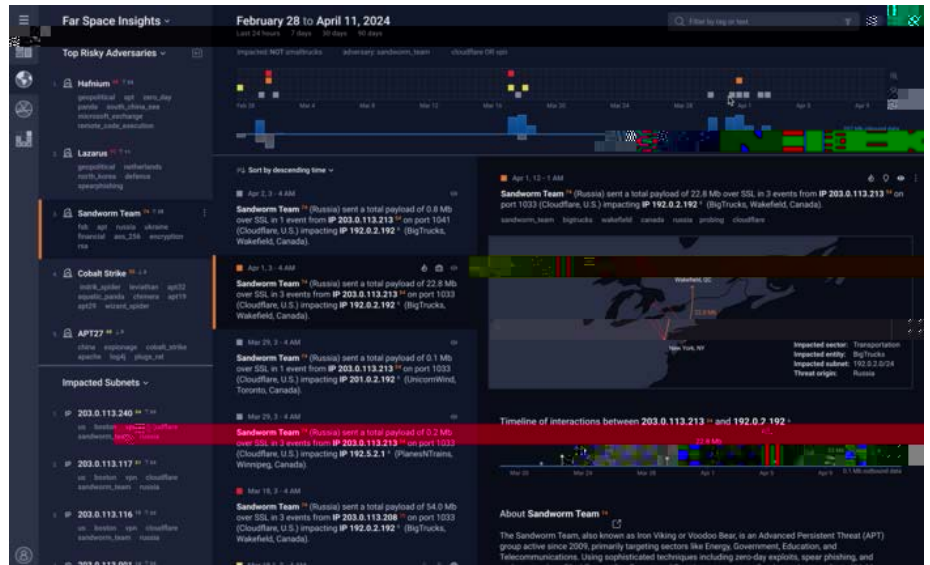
Far Space Insights

February 28 to April 11, 2024

Last 24 hours 7 days 30 days 90 days

Filter by tag or text

Top Risky Adversaries

impacted NOT smalltrucks adversary: sandworm_team cloudflare OR vpn

Hafnium
geopolitical apt zero_day panda south_china_sea microsoft_exchange remote_code_execution

Feb 28 Mar 4 Mar 8 Mar 12 Mar 16 Mar 20 Mar 24 Mar 28 Apr 1 Apr 5 Apr 9

Lazarus
geopolitical netherlands north_korea defense spearphishing

Sort by descending time

Apr 2, 3 - 4 AM

Sandworm Team (Russia) sent a total payload of 0.8 Mb over SSL in 1 event from IP 203.0.113.213 on port 1041 (Cloudflare, U.S.) impacting IP 192.0.2.192 (BigTrucks, Wakefield, Canada).

Sandworm Team
fsb apt russia ukraine financial aes_256 encryption rsa

Apr 1, 12 - 1 AM

Sandworm Team (Russia) sent a total payload of 22.8 Mb over SSL in 3 events from IP 203.0.113.213 on port 1033 (Cloudflare, U.S.) impacting IP 192.0.2.192 (BigTrucks, Wakefield, Canada).

sandworm_team bigtrucks wakefield canada russia probing cloudflare

Cobalt Strike
indrik_spider leviathan apt32 aquatic_panda chimera apt19 apt29 wizard_spider

Apr 1, 3 - 4 AM

Sandworm Team (Russia) sent a total payload of 22.8 Mb over SSL in 3 events from IP 203.0.113.213 on port 1033 (Cloudflare, U.S.) impacting IP 192.0.2.192 (BigTrucks, Wakefield, Canada).

Wakefield, QC

22.8 Mb

APT27
china espionage cobalt_strike apache log4j plugx_rat

Mar 29, 3 - 4 AM

Sandworm Team (Russia) sent a total payload of 0.1 Mb over SSL in 1 event from IP 203.0.113.213 on port 1033 (Cloudflare, U.S.) impacting IP 201.0.2.192 (UnicornWind, Toronto, Canada).

New York, NY

Impacted sector: Transportation
Impacted entity: BigTrucks
Impacted subnet: 192.0.2.0/24
Threat origin: Russia

Impacted Subnets

203.0.113.240
us boston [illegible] cloudflare sandworm_team russia

Mar 29, 3 - 4 AM

Sandworm Team (Russia) sent a total payload of 0.2 Mb over SSL in 3 events from IP 203.0.113.213 on port 1033 (Cloudflare, U.S.) impacting IP 192.5.2.1 (PlanesNTrains, Winnipeg, Canada).

Timeline of interactions between 203.0.113.213 and 192.0.2.192

22.8 Mb

Mar 20 Mar 24 Mar 28 Apr 1 Apr 5 Apr 9 0.1 Mb outbound data

203.0.113.117
us boston vpn cloudflare sandworm_team russia

Mar 19, 3 - 4 AM

203.0.113.116
us boston vpn cloudflare sandworm_team russia

Sandworm Team (Russia) sent a total payload of 54.0 Mb over SSL in 3 events from IP 203.0.113.208 on port 1033 (Cloudflare, U.S.) impacting IP 192.0.2.192 (BigTrucks, Wakefield, Canada).

About Sandworm Team

The Sandworm Team, also known as Iron Viking or Voodoo Bear, is an Advanced Persistent Threat (APT) group active since 2009, primarily targeting sectors like Energy, Government, Education, and Telecommunications. Using sophisticated techniques including zero-day exploits, spear phishing, and